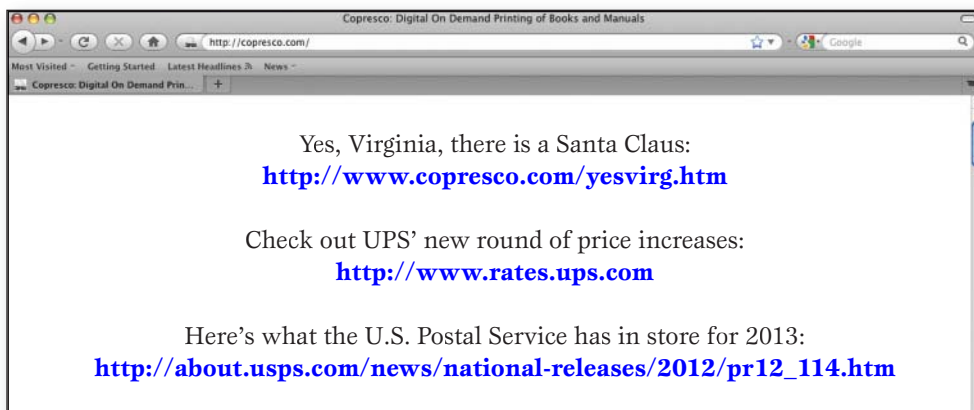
Copresco: Digital On Demand Printing of Books and Manuals

http://copresco.com/

Google

Most Visited Getting Started Latest Headlines News

Copresco: Digital On Demand Prin...

Yes, Virginia, there is a Santa Claus:
http://www.copresco.com/yesvirg.htm

Check out UPS' new round of price increases:
http://www.rates.ups.com

Here's what the U.S. Postal Service has in store for 2013:
http://about.usps.com/news/national-releases/2012/pr12_114.htm